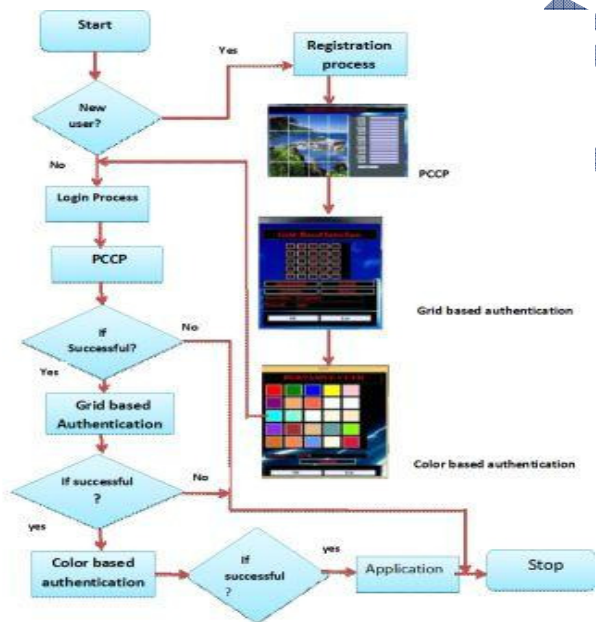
Start

Yes

Registration process

New user?

No

PCCP

Login Process

PCCP

Grid based authentication

If Successful?

No

Yes

Grid based Authentication

Color based authentication

If successful ?

No

yes

Color based authentication

If successful ?

yes

Application

Stop